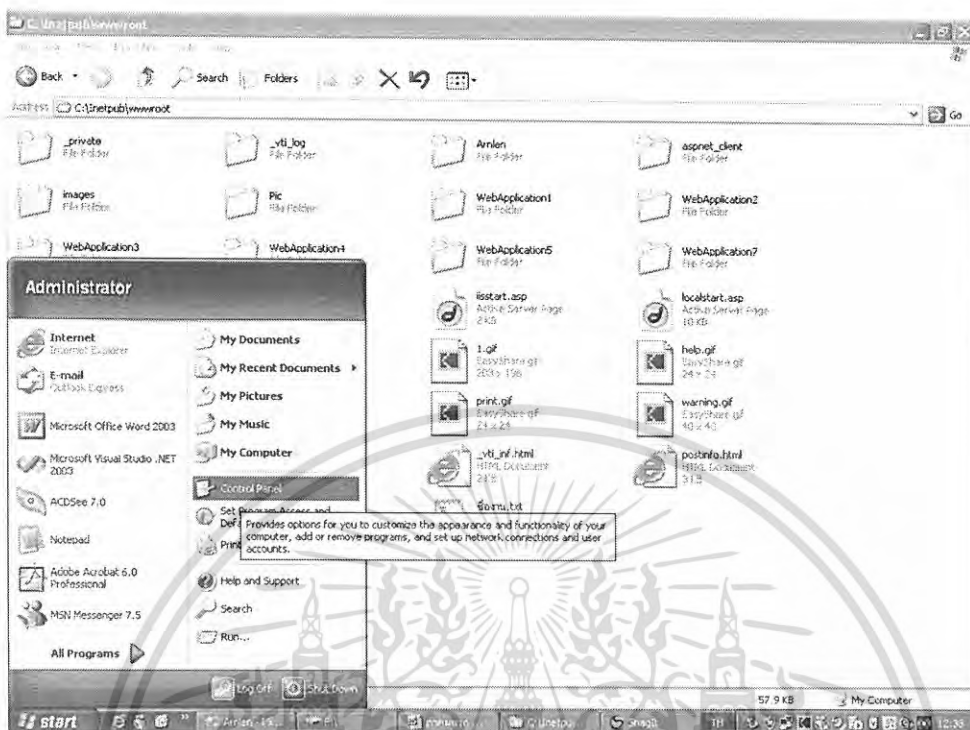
C:\Inetpub\wwwroot
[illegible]
Back Search Folders
Address C:\Inetpub\wwwroot
Go

_private
File Folder
_vti_log
File Folder
Arnlen
File Folder
aspnet_client
File Folder
images
File Folder
Pic
File Folder
WebApplication1
File Folder
WebApplication2
File Folder
WebApplication3
WebApplication4
WebApplication5
File Folder
WebApplication7
File Folder
iisstart.asp
Active Server Page
2 KB
localstart.asp
Active Server Page
10 KB
1.gif
EasyShare gif
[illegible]
help.gif
EasyShare gif
24 x 24
print.gif
EasyShare gif
24 x 24
warning.gif
EasyShare gif
40 x 40
_vti_inf.html
HTML Document
2 KB
postinfo.html
HTML Document
3 KB
ข้อความ.txt

Administrator
Internet
Internet Explorer
E-mail
Outlook Express
Microsoft Office Word 2003
Microsoft Visual Studio .NET 2003
ACDSee 7.0
Notepad
Adobe Acrobat 6.0 Professional
MSN Messenger 7.5
All Programs
My Documents
My Recent Documents
My Pictures
My Music
My Computer
Control Panel
Set Program Access and Def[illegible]
Print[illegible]
Provides options for you to customize the appearance and functionality of your computer, add or remove programs, and set up network connections and user accounts.
Help and Support
Search
Run...
Log Off
Shut Down

57.9 KB
My Computer
start
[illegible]
TH
12:38